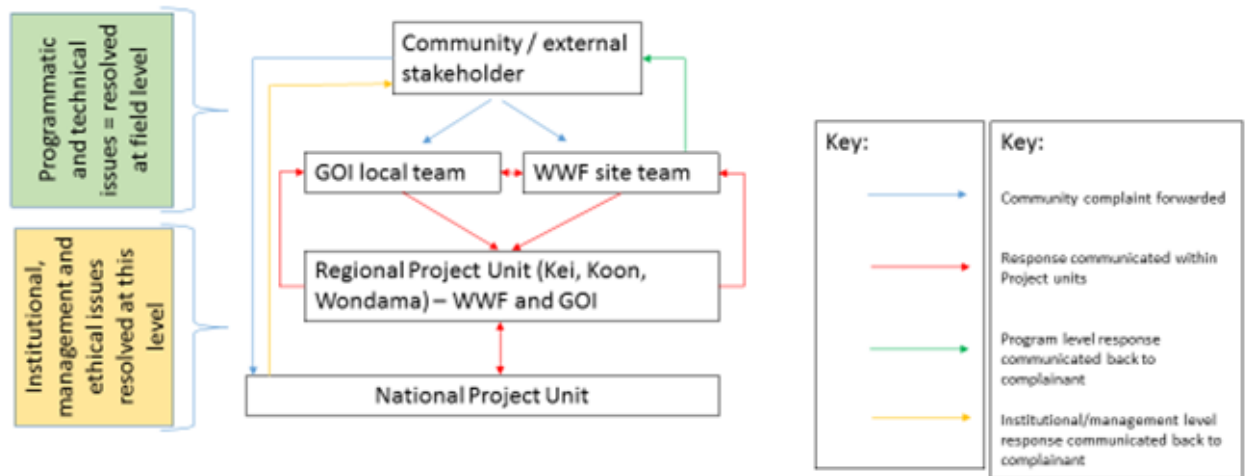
Programmatic and technical issues = resolved at field level

Institutional, management and ethical issues resolved at this level

Community / external stakeholder

GOI local team

WWF site team

Regional Project Unit (Kei, Koon, Wondama) – WWF and GOI

National Project Unit

Key:

Key:

Community complaint forwarded

Response communicated within Project units

Program level response communicated back to complainant

Institutional/management level response communicated back to complainant